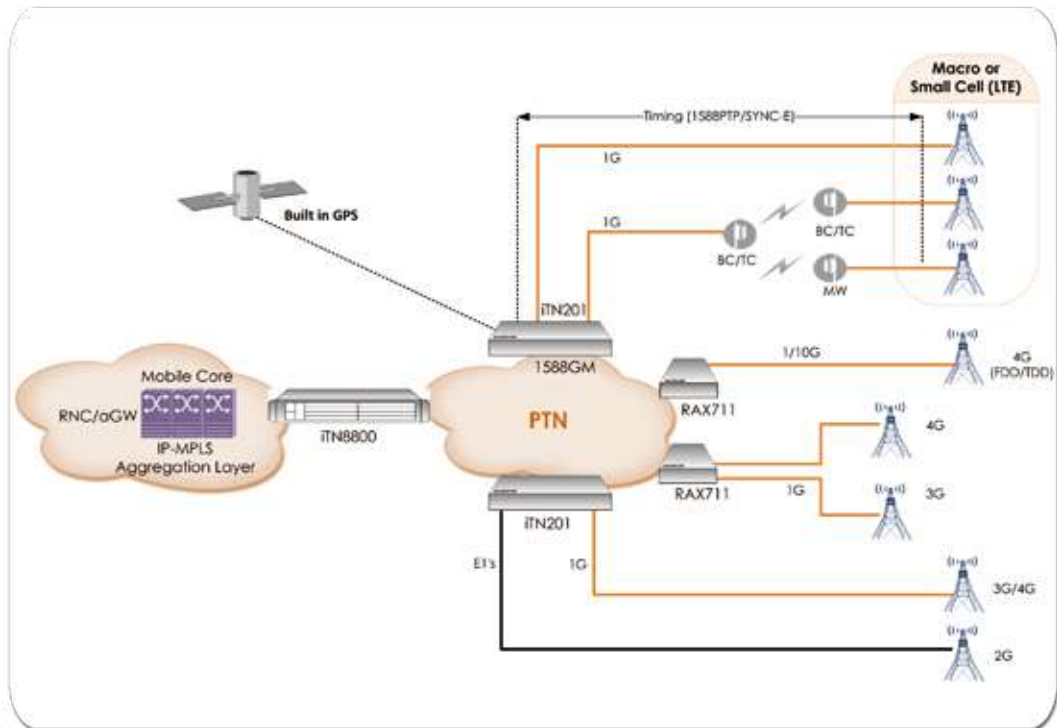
Macro or Small Cell (LTE)

Timing (1588PTP/SYNC-E)

1G

Built in GPS

1G

BC/TC

BC/TC

MW

iTN201

1588GM

1/10G

4G (FDD/TDD)

Mobile Core

RNC/aGW

IP-MPLS Aggregation Layer

iTN8800

PTN

RAX711

4G

RAX711

1G

3G

iTN201

E1's

1G

3G/4G

2G